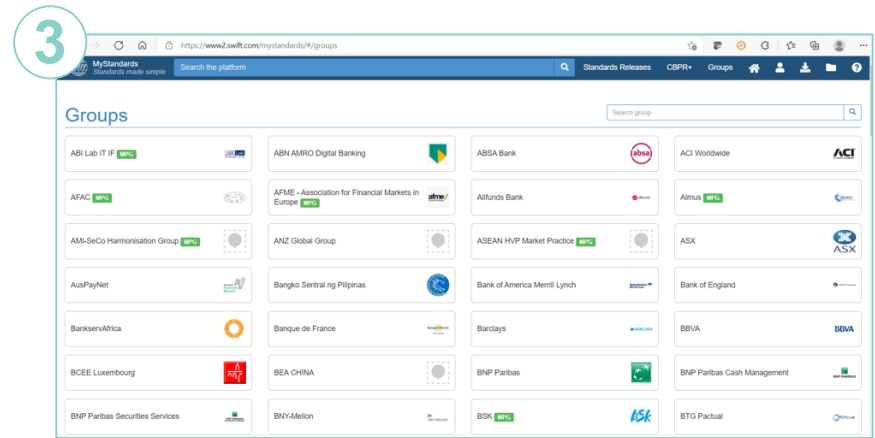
3

https://www2.swift.com/mystandards/#/groups

MyStandards
Standards made simple

Search the platform

Standards Releases CBPR+ Groups

Groups

Search group

ABI Lab IT IF MPG
ABN AMRO Digital Banking
ABSA Bank
absa
ACI Worldwide
ACI
AFAC MPG
AFME - Association for Financial Markets in Europe MPG
afme
Allfunds Bank
Almus MPG
AMI-SeCo Harmonisation Group MPG
ANZ Global Group
ASEAN HVP Market Practice MPG
ASX
ASX
AusPayNet
Bangko Sentral ng Pilipinas
Bank of America Merrill Lynch
Bank of England
BankservAfrica
Banque de France
Barclays
BBVA
BBVA
BCEE Luxembourg
BEA CHINA
BNP Paribas
BNP Paribas Cash Management
BNP Paribas Securities Services
BNY-Mellon
BSK MPG
BSK
BTG Pactual